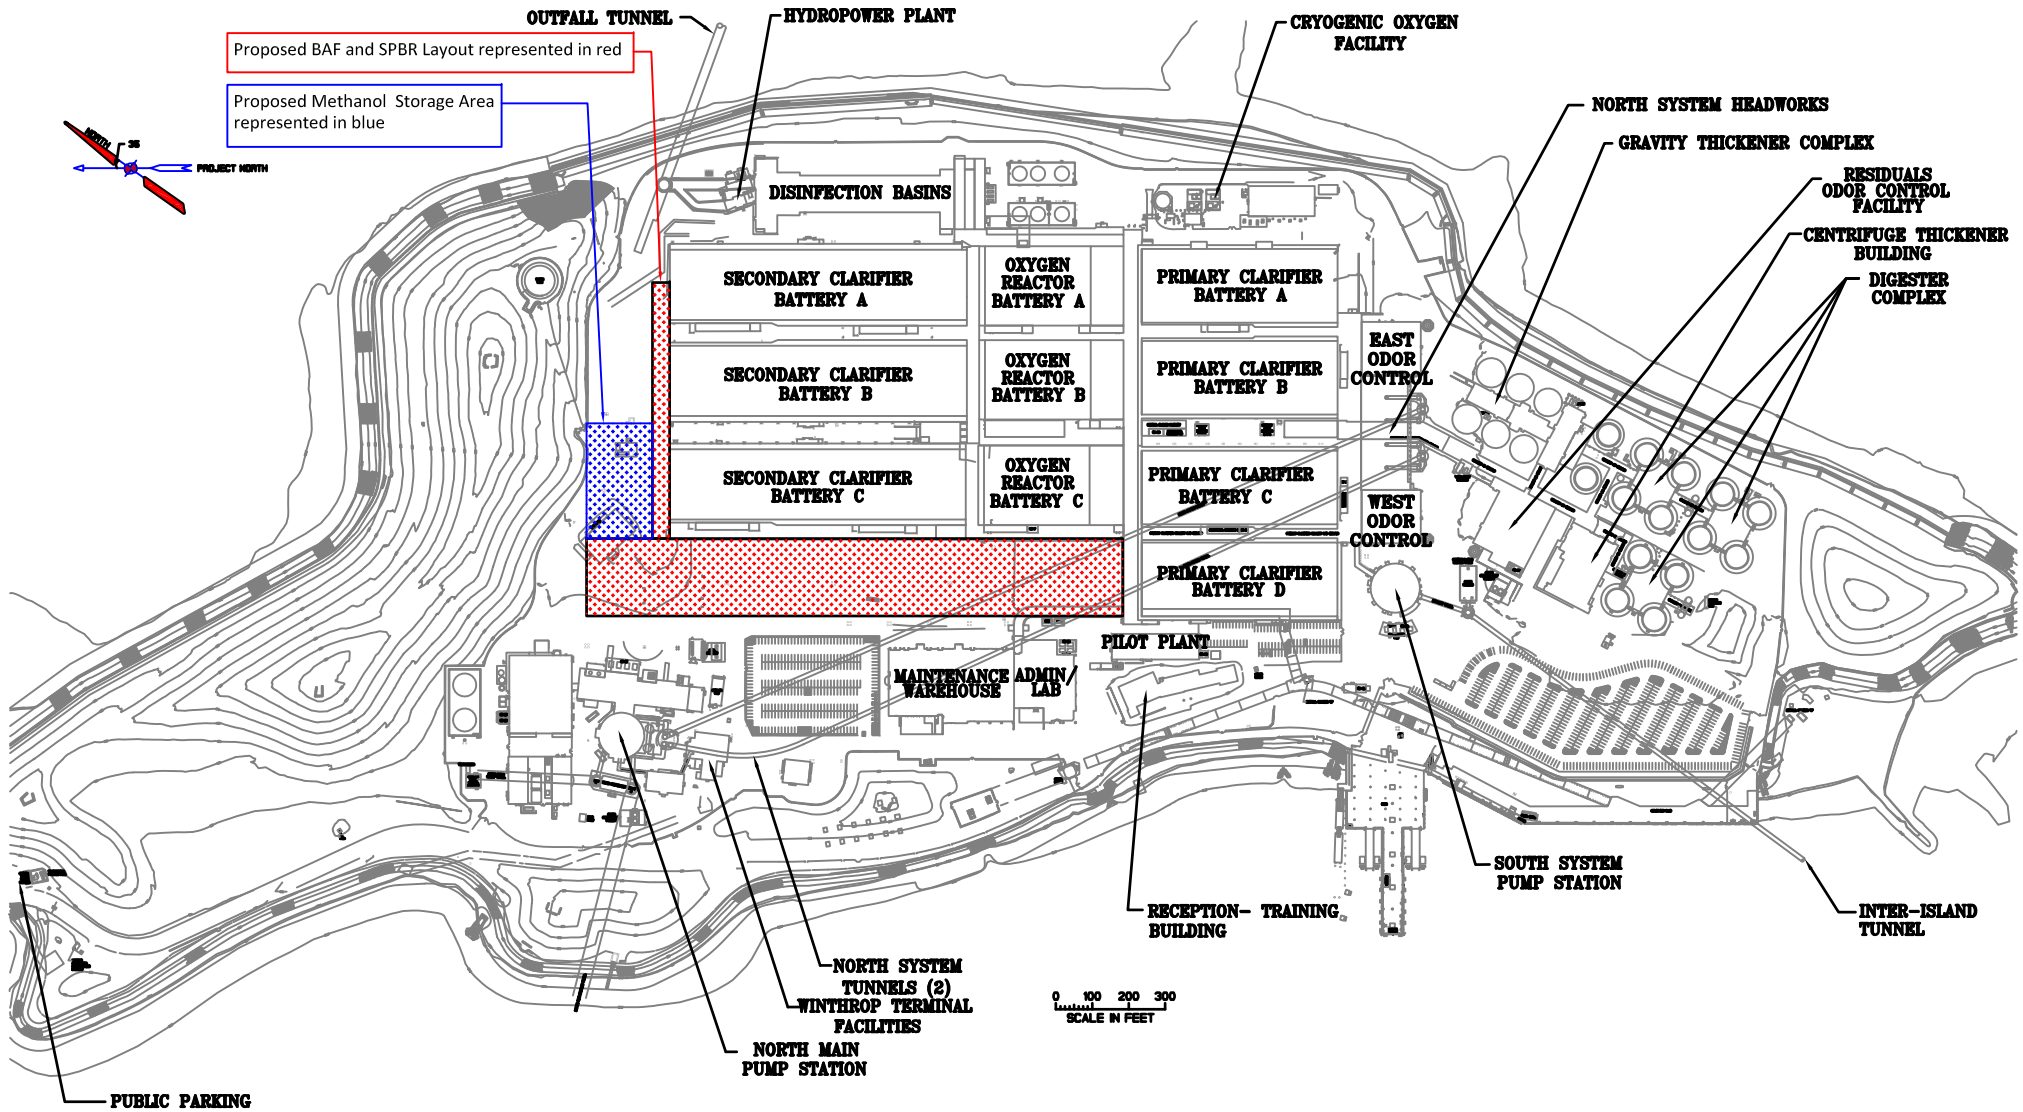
OUTFALL TUNNEL

HYDROPOWER PLANT

CRYOGENIC OXYGEN FACILITY

Proposed BAF and SPBR Layout represented in red

Proposed Methanol Storage Area represented in blue

NORTH

35

PROJECT NORTH

NORTH SYSTEM HEADWORKS

GRAVITY THICKENER COMPLEX

RESIDUALS ODOR CONTROL FACILITY

CENTRIFUGE THICKENER BUILDING

DIGESTER COMPLEX

DISINFECTION BASINS

SECONDARY CLARIFIER BATTERY A

OXYGEN REACTOR BATTERY A

PRIMARY CLARIFIER BATTERY A

SECONDARY CLARIFIER BATTERY B

OXYGEN REACTOR BATTERY B

PRIMARY CLARIFIER BATTERY B

EAST ODOR CONTROL

SECONDARY CLARIFIER BATTERY C

OXYGEN REACTOR BATTERY C

PRIMARY CLARIFIER BATTERY C

WEST ODOR CONTROL

PRIMARY CLARIFIER BATTERY D

PILOT PLANT

MAINTENANCE WAREHOUSE

ADMIN/ LAB

SOUTH SYSTEM PUMP STATION

RECEPTION- TRAINING BUILDING

INTER-ISLAND TUNNEL

0 100 200 300
SCALE IN FEET

NORTH SYSTEM TUNNELS (2)

WINTHROP TERMINAL FACILITIES

NORTH MAIN PUMP STATION

PUBLIC PARKING